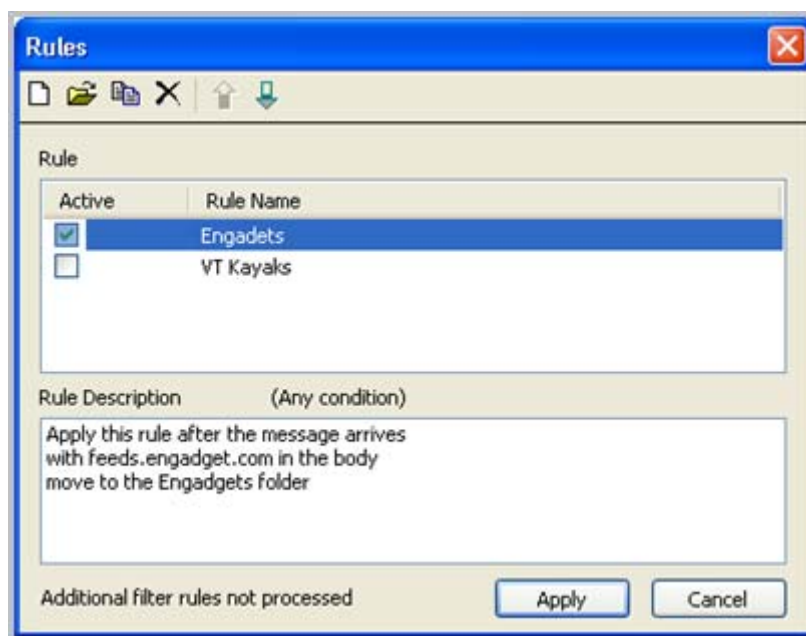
Rules

Rule

| Active | Rule Name |
|---|---|
| ☑ | Engadets |
| ☐ | VT Kayaks |

Rule Description (Any condition)

Apply this rule after the message arrives
with feeds.engadget.com in the body
move to the Engadgets folder

Additional filter rules not processed

Apply

Cancel